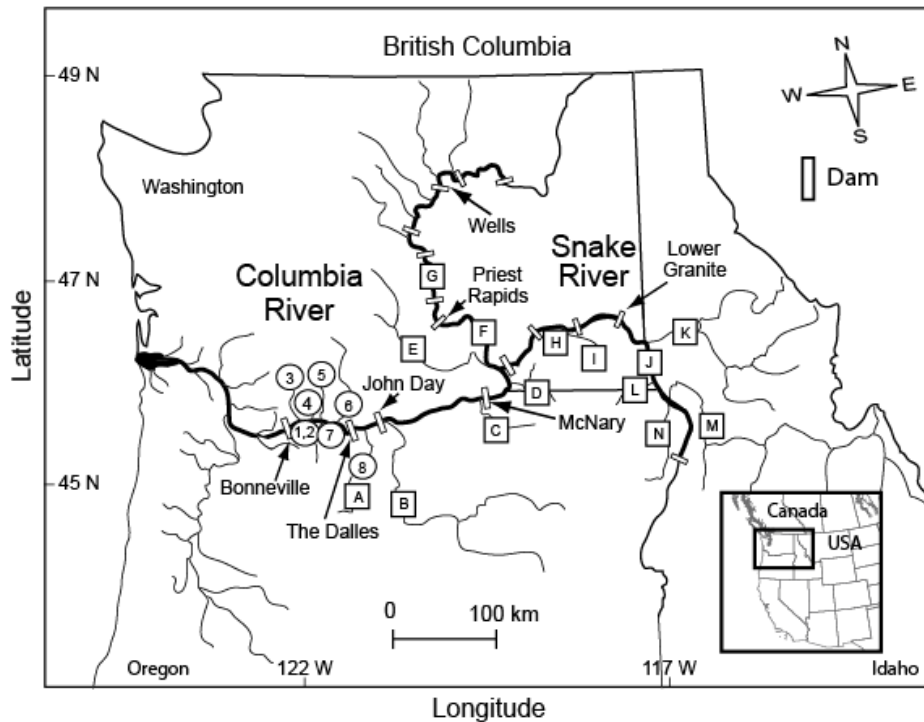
British Columbia

49 N

N
W
E
S

Dam

Washington

Wells

Snake River

Lower Granite

47 N

Columbia River

G

Priest Rapids

Latitude

F

E

H

I

J

K

3

5

John Day

4

6

D

L

1,2

7

C

McNary

N

M

8

45 N

Bonneville

A

B

The Dalles

Canada

USA

0

100 km

Oregon

122 W

117 W

Idaho

Longitude